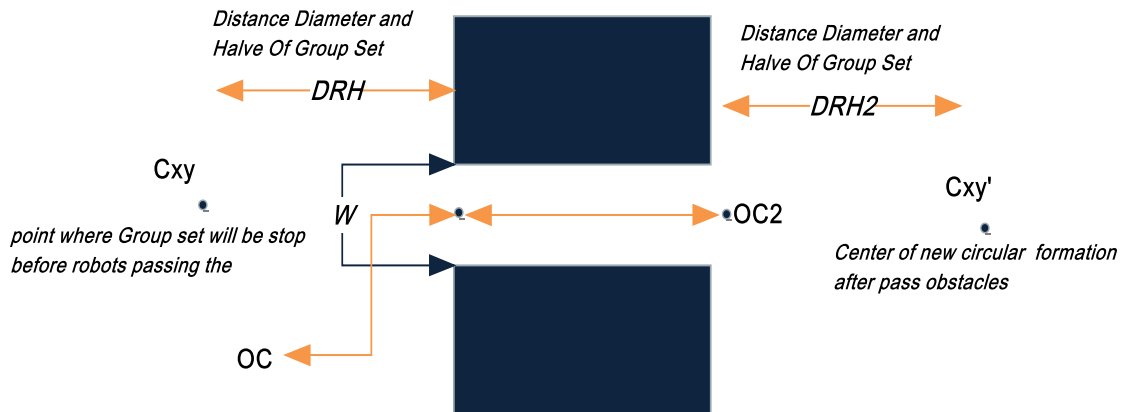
Distance Diameter and Halve Of Group Set

DRH

Distance Diameter and Halve Of Group Set

DRH2

Cxy

point where Group set will be stop before robots passing the

W

OC2

Cxy'

Center of new circular formation after pass obstacles

OC